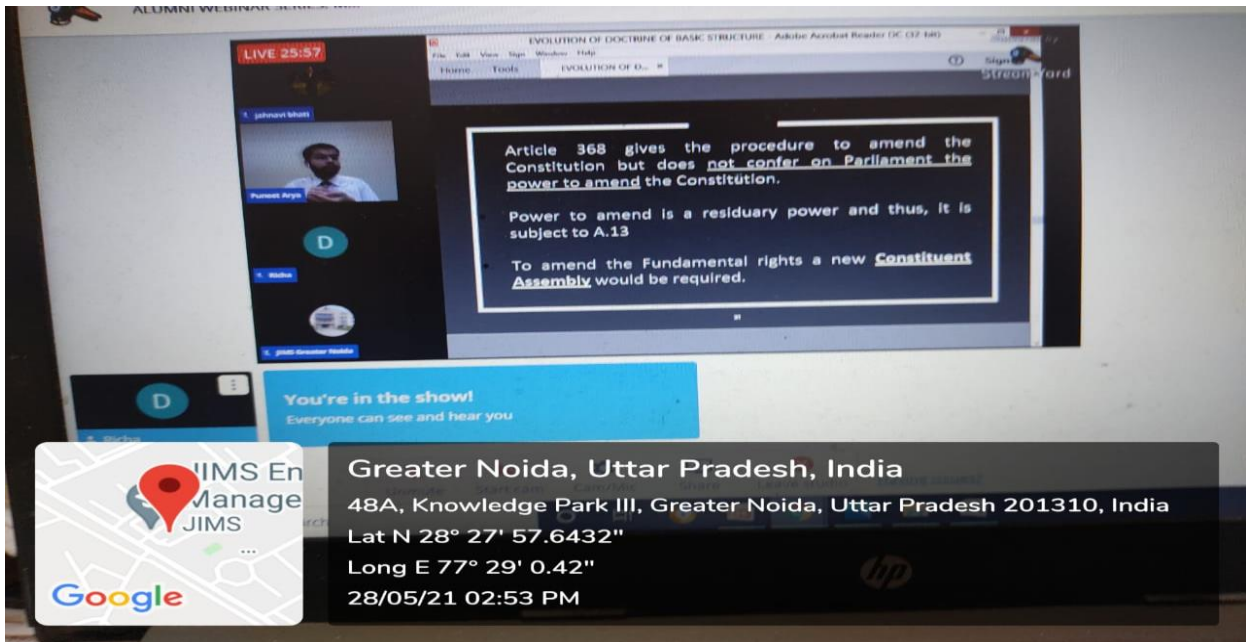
ALUMNI WEBINAR SERIES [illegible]

LIVE 25:57

EVOLUTION OF DOCTRINE OF BASIC STRUCTURE - Adobe Acrobat Reader DC (32-bit)

File Edit View Sign Window Help

Home Tools EVOLUTION OF D...

Sign

StreamYard

jahnavi bhatt

Puneet Arya

D

Richa

JIMS Greater Noida

Article 368 gives the procedure to amend the Constitution but does not confer on Parliament the power to amend the Constitution.

Power to amend is a residuary power and thus, it is subject to A.13

To amend the Fundamental rights a new Constituent Assembly would be required.

D

Richa

You're in the show!

Everyone can see and hear you

JIMS En
Manage
JIMS

Google

Greater Noida, Uttar Pradesh, India

48A, Knowledge Park III, Greater Noida, Uttar Pradesh 201310, India

Lat N 28° 27' 57.6432"

Long E 77° 29' 0.42"

28/05/21 02:53 PM

hp